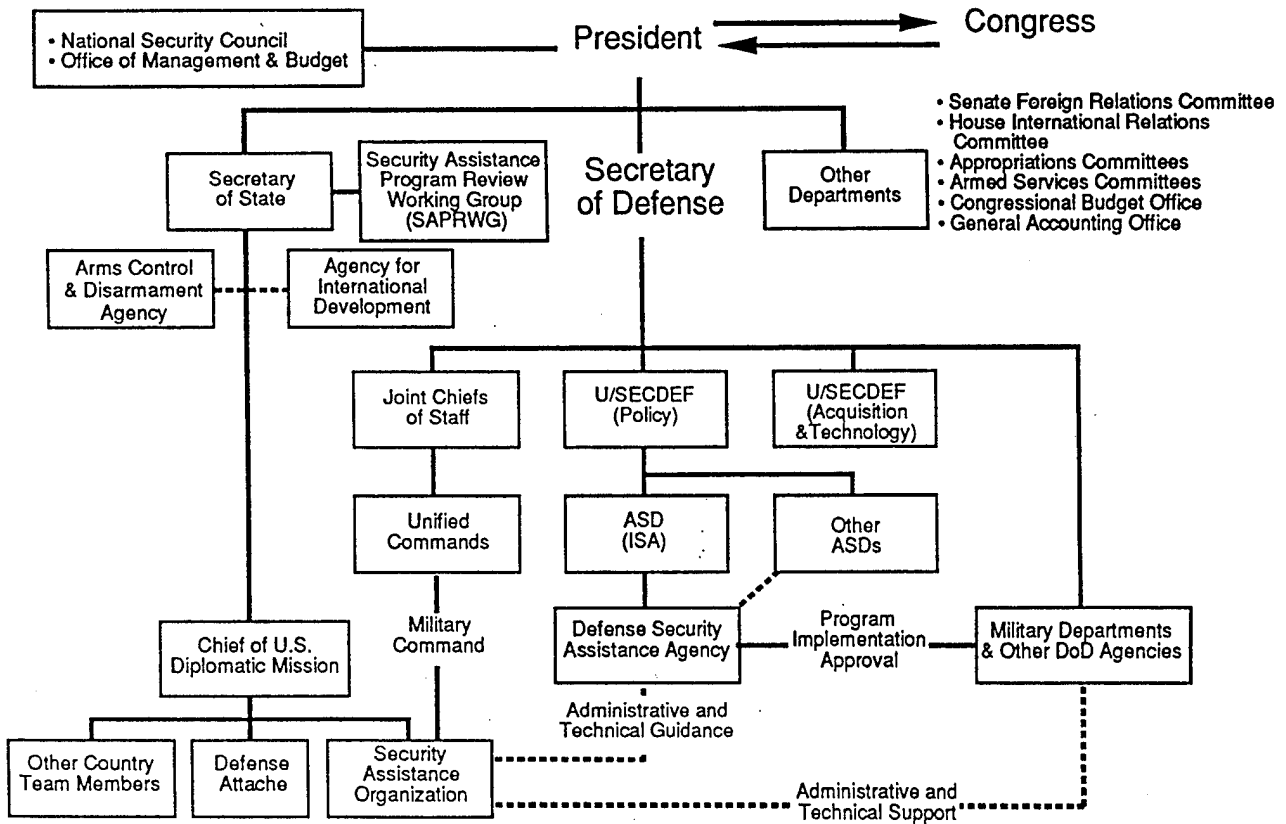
• National Security Council
• Office of Management & Budget

President

Congress

• Senate Foreign Relations Committee
• House International Relations Committee
• Appropriations Committees
• Armed Services Committees
• Congressional Budget Office
• General Accounting Office

Secretary of State

Security Assistance Program Review Working Group (SAPRWG)

Secretary of Defense

Other Departments

Arms Control & Disarmament Agency

Agency for International Development

Joint Chiefs of Staff

U/SECDEF (Policy)

U/SECDEF (Acquisition &Technology)

Unified Commands

ASD (ISA)

Other ASDs

Military Command

Chief of U.S. Diplomatic Mission

Defense Security Assistance Agency

Program Implementation Approval

Military Departments & Other DoD Agencies

Administrative and Technical Guidance

Other Country Team Members

Defense Attache

Security Assistance Organization

Administrative and Technical Support